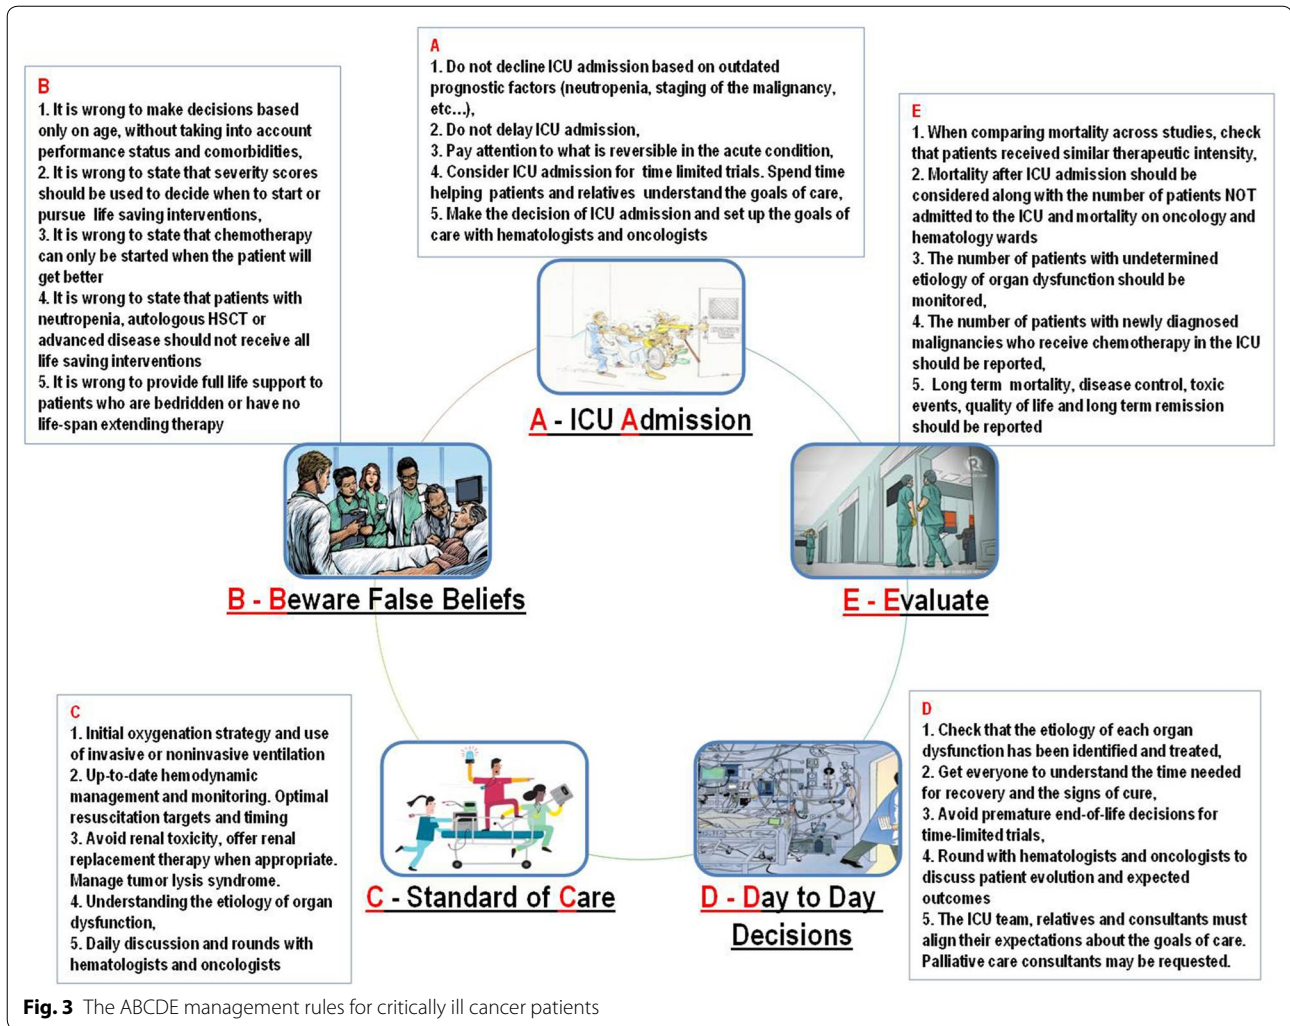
A
1. Do not decline ICU admission based on outdated prognostic factors (neutropenia, staging of the malignancy, etc…),
2. Do not delay ICU admission,
3. Pay attention to what is reversible in the acute condition,
4. Consider ICU admission for time limited trials. Spend time helping patients and relatives understand the goals of care,
5. Make the decision of ICU admission and set up the goals of care with hematologists and oncologists

B
1. It is wrong to make decisions based only on age, without taking into account performance status and comorbidities,
2. It is wrong to state that severity scores should be used to decide when to start or pursue life saving interventions,
3. It is wrong to state that chemotherapy can only be started when the patient will get better
4. It is wrong to state that patients with neutropenia, autologous HSCT or advanced disease should not receive all life saving interventions
5. It is wrong to provide full life support to patients who are bedridden or have no life-span extending therapy

E
1. When comparing mortality across studies, check that patients received similar therapeutic intensity,
2. Mortality after ICU admission should be considered along with the number of patients NOT admitted to the ICU and mortality on oncology and hematology wards
3. The number of patients with undetermined etiology of organ dysfunction should be monitored,
4. The number of patients with newly diagnosed malignancies who receive chemotherapy in the ICU should be reported,
5. Long term mortality, disease control, toxic events, quality of life and long term remission should be reported

A - ICU Admission

B - Beware False Beliefs

E - Evaluate

C
1. Initial oxygenation strategy and use of invasive or noninvasive ventilation
2. Up-to-date hemodynamic management and monitoring. Optimal resuscitation targets and timing
3. Avoid renal toxicity, offer renal replacement therapy when appropriate. Manage tumor lysis syndrome.
4. Understanding the etiology of organ dysfunction,
5. Daily discussion and rounds with hematologists and oncologists

D
1. Check that the etiology of each organ dysfunction has been identified and treated,
2. Get everyone to understand the time needed for recovery and the signs of cure,
3. Avoid premature end-of-life decisions for time-limited trials,
4. Round with hematologists and oncologists to discuss patient evolution and expected outcomes
5. The ICU team, relatives and consultants must align their expectations about the goals of care. Palliative care consultants may be requested.

C - Standard of Care

D - Day to Day Decisions

Fig. 3 The ABCDE management rules for critically ill cancer patients